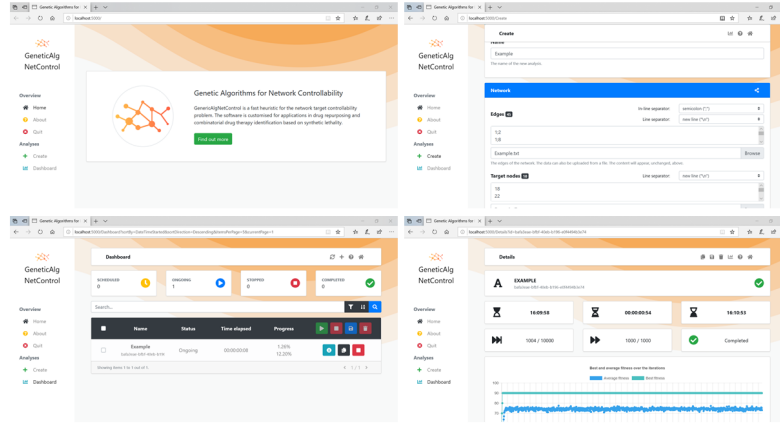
Genetic Algorithms for
localhost:5000/

GeneticAlg NetControl

Overview
Home
About
Quit
Analyses
Create
Dashboard

Genetic Algorithms for Network Controllability

GeneticAlgNetControl is a fast heuristic for the network target controllability problem. The software is customized for applications in drug repurposing and combinatorial drug therapy identification based on synthetic lethality.

Find out more

Genetic Algorithms for
localhost:5000/Create

GeneticAlg NetControl

Overview
Home
About
Quit
Analyses
Create
Dashboard

Create

Name
Example
The name of the new analysis.

Network

Edges
In-line separator: semicolon (";")
Line separator: new line ("\n")
1;2
1;8

Example.txt
Browse
The edges of the network. The data can also be uploaded from a file. The content will appear, unchanged, above.

Target nodes
Line separator: new line ("\n")
18
22

Genetic Algorithms for
localhost:5000/Dashboard?sortBy=DateTimeStarted&sortDirection=Descending&itemsPerPage=1&currentPage=1

GeneticAlg NetControl

Overview
Home
About
Quit
Analyses
Create
Dashboard

Dashboard

SCHEDULED
0
ONGOING
1
STOPPED
0
COMPLETED
0

Search...

| | Name | Status | Time elapsed | Progress |
|---|---|---|---|---|
| | Example 0a0cbcae-5f0f-40eb-b7f4 | Ongoing | 00:00:00:08 | 1.26% 12.25% |

Showing items 1 to 1 out of 1.
1 / 1

Genetic Algorithms for
localhost:5000/Details?id=0a0cbcae-5f0f-40eb-b7f4-a8949460b574

GeneticAlg NetControl

Overview
Home
About
Quit
Analyses
Create
Dashboard

Details

EXAMPLE
0a0cbcae-5f0f-40eb-b7f4-a8949460b574

16:09:58
00:00:00:54
16:10:53

1004 / 10000
1000 / 1000
Completed

Best and average fitness over the iterations
Average fitness
Best fitness
100
90
80
70
60